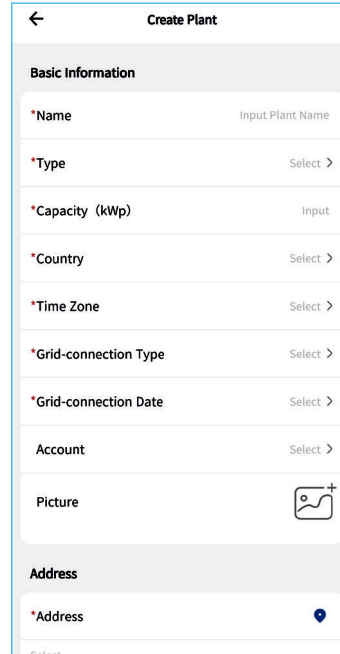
←
Create Plant

Basic Information

*Name
Input Plant Name

*Type
Select >

*Capacity（kWp)
Input

*Country
Select >

*Time Zone
Select >

*Grid-connection Type
Select >

*Grid-connection Date
Select >

Account
Select >

Picture

Address

*Address

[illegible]